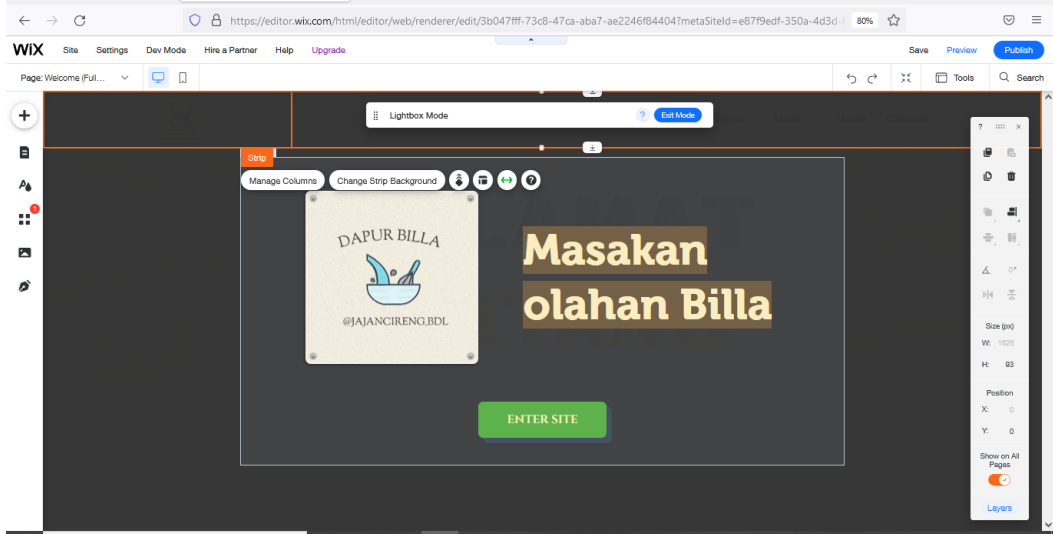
https://editor.wix.com/html/editor/web/renderer/edit/3b047fff-73c8-47ca-aba7-ae2246f84404?metaSiteId=e87f9edf-350a-4d3d-
80%

WiX Site Settings Dev Mode Hire a Partner Help Upgrade
Save Preview Publish

Page: Welcome (Full...
Tools Search

Lightbox Mode
? Exit Mode

Strip
Manage Columns Change Strip Background

DAPUR BILLA
@JAJANCIRENG.BDL

Masakan
olahan Billa

ENTER SITE

?
Size (px)
W: 1626
H: 93
Position
X: 0
Y: 0
Show on All Pages
Layers